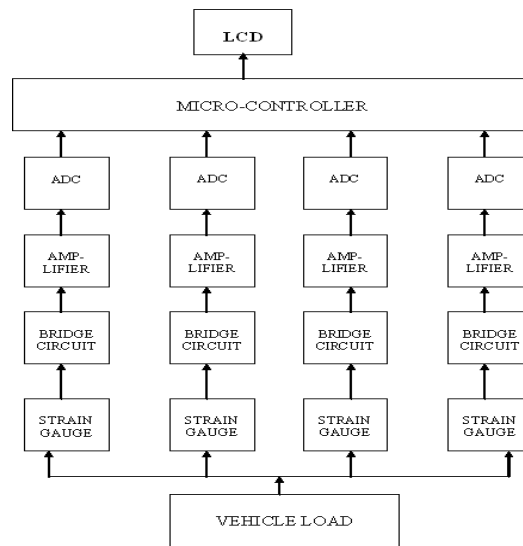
LCD

MICRO-CONTROLLER

ADC

ADC

ADC

ADC

AMP-LIFIER

AMP-LIFIER

AMP-LIFIER

AMP-LIFIER

BRIDGE CIRCUIT

BRIDGE CIRCUIT

BRIDGE CIRCUIT

BRIDGE CIRCUIT

STRAIN GAUGE

STRAIN GAUGE

STRAIN GAUGE

STRAIN GAUGE

VEHICLE LOAD